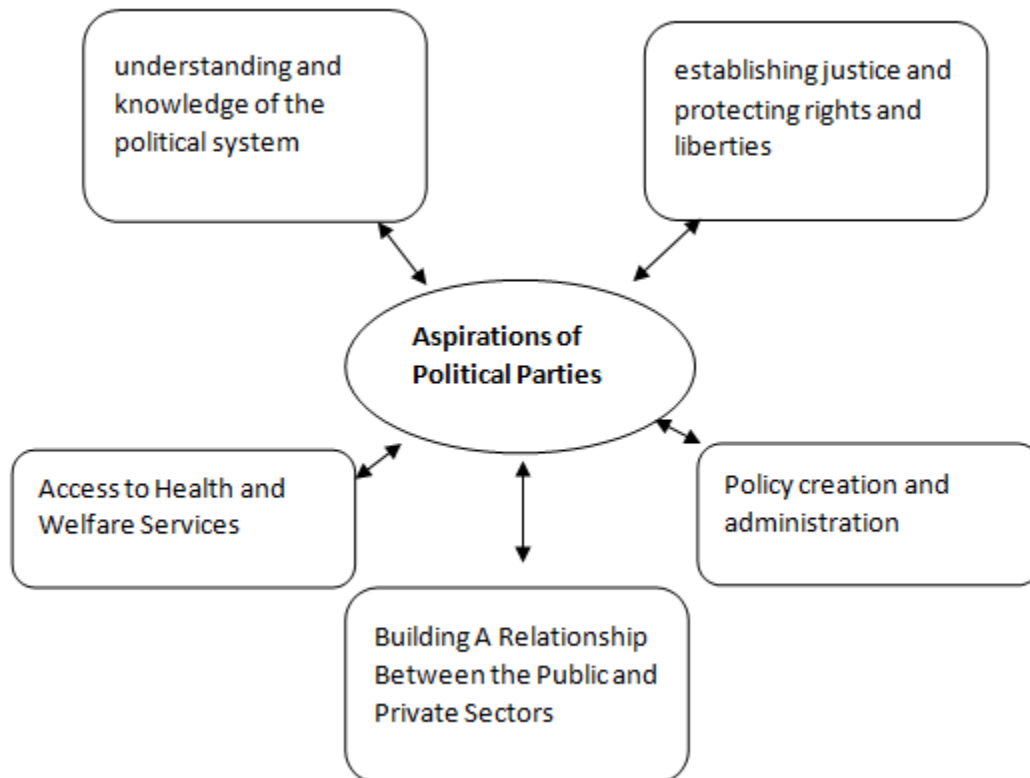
understanding and knowledge of the political system

establishing justice and protecting rights and liberties

Aspirations of Political Parties

Access to Health and Welfare Services

Policy creation and administration

Building A Relationship Between the Public and Private Sectors